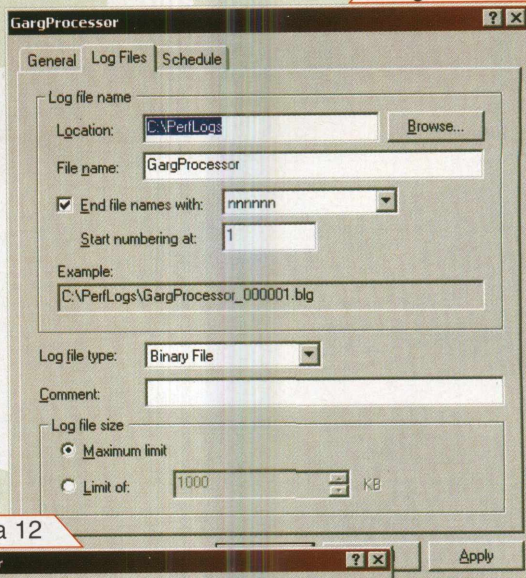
GargProcessor

?
X

General
Log Files
Schedule

Log file name

Location:
C:\PerfLogs
Browse...

File name:
GargProcessor

End file names with:
nnnnnn

Start numbering at:
1

Example:
C:\PerfLogs\GargProcessor_000001.blg

Log file type:
Binary File

Comment:

Log file size

Maximum limit

Limit of:
1000
KB

a 12

?
X

Apply